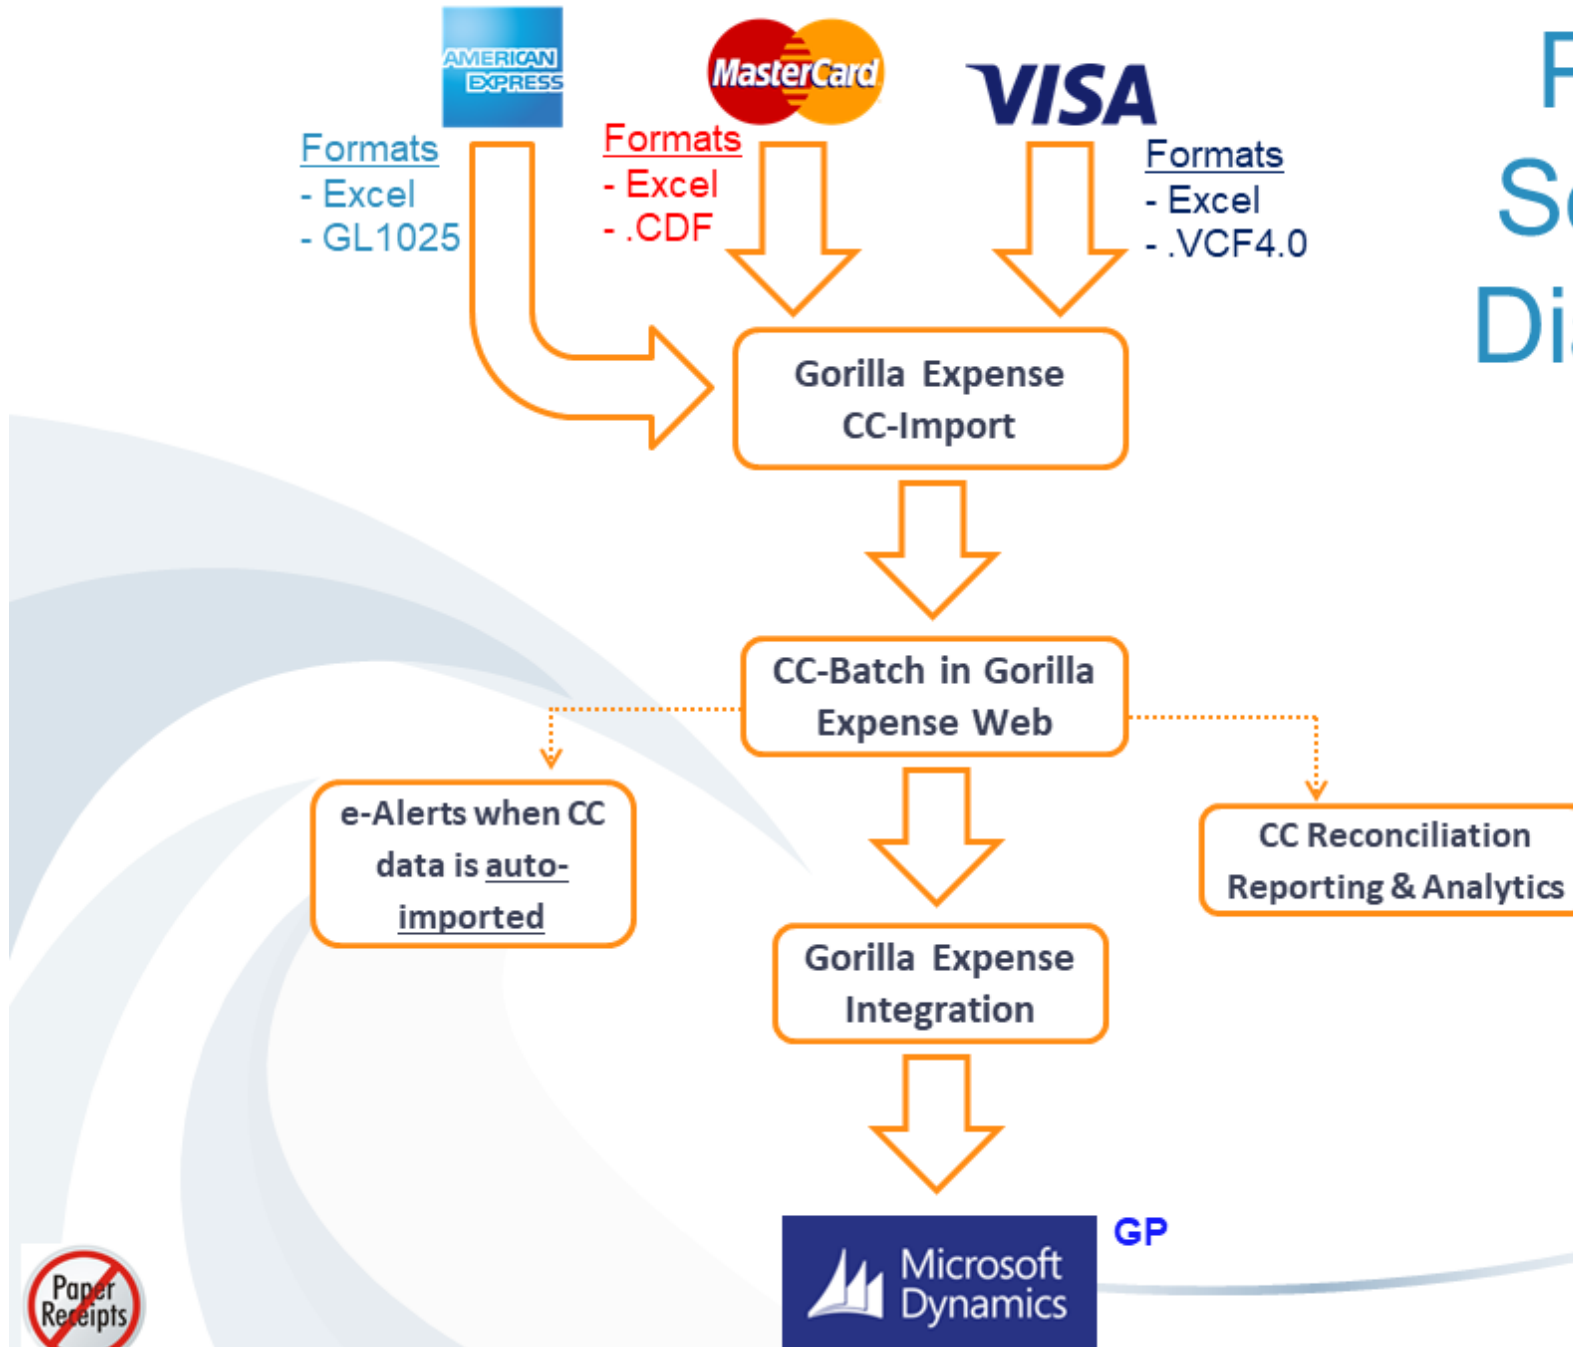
AMERICAN EXPRESS

MasterCard

VISA

F
S
Di

Formats
- Excel
- GL1025

Formats
- Excel
- .CDF

Formats
- Excel
- .VCF4.0

Gorilla Expense CC-Import

CC-Batch in Gorilla Expense Web

e-Alerts when CC data is auto-imported

CC Reconciliation Reporting & Analytics

Gorilla Expense Integration

Microsoft Dynamics GP

Paper Receipts